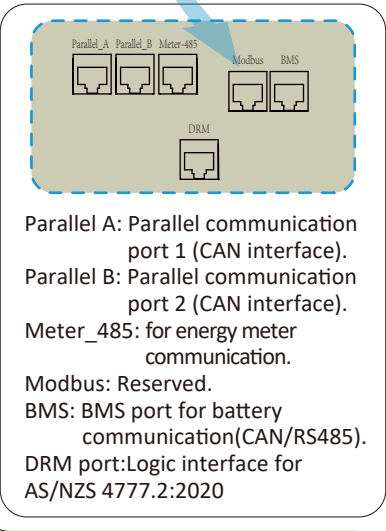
Parallel_A Parallel_B Meter-485

Modbus BMS

DRM

Parallel A: Parallel communication port 1 (CAN interface).
Parallel B: Parallel communication port 2 (CAN interface).
Meter_485: for energy meter communication.
Modbus: Reserved.
BMS: BMS port for battery communication(CAN/RS485).
DRM port:Logic interface for AS/NZS 4777.2:2020